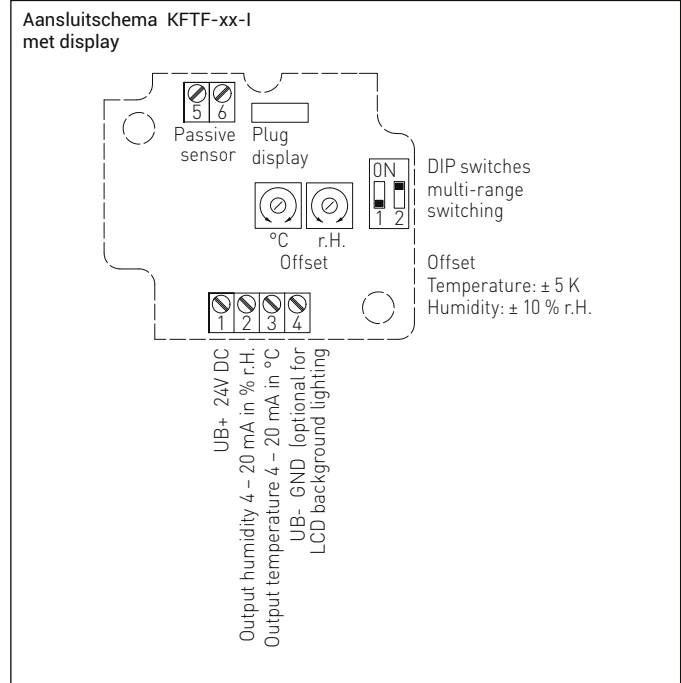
Aansluitschema KFTF-xx-I
met display

5 6
Passive sensor

Plug display

ON
1 2

DIP switches multi-range switching

°C r.H.
Offset

Offset
Temperature: ± 5 K
Humidity: ± 10 % r.H.

1 2 3 4

UB+ 24V DC
Output humidity 4 – 20 mA in % r.H.
Output temperature 4 – 20 mA in °C
UB- GND (optional for LCD background lighting